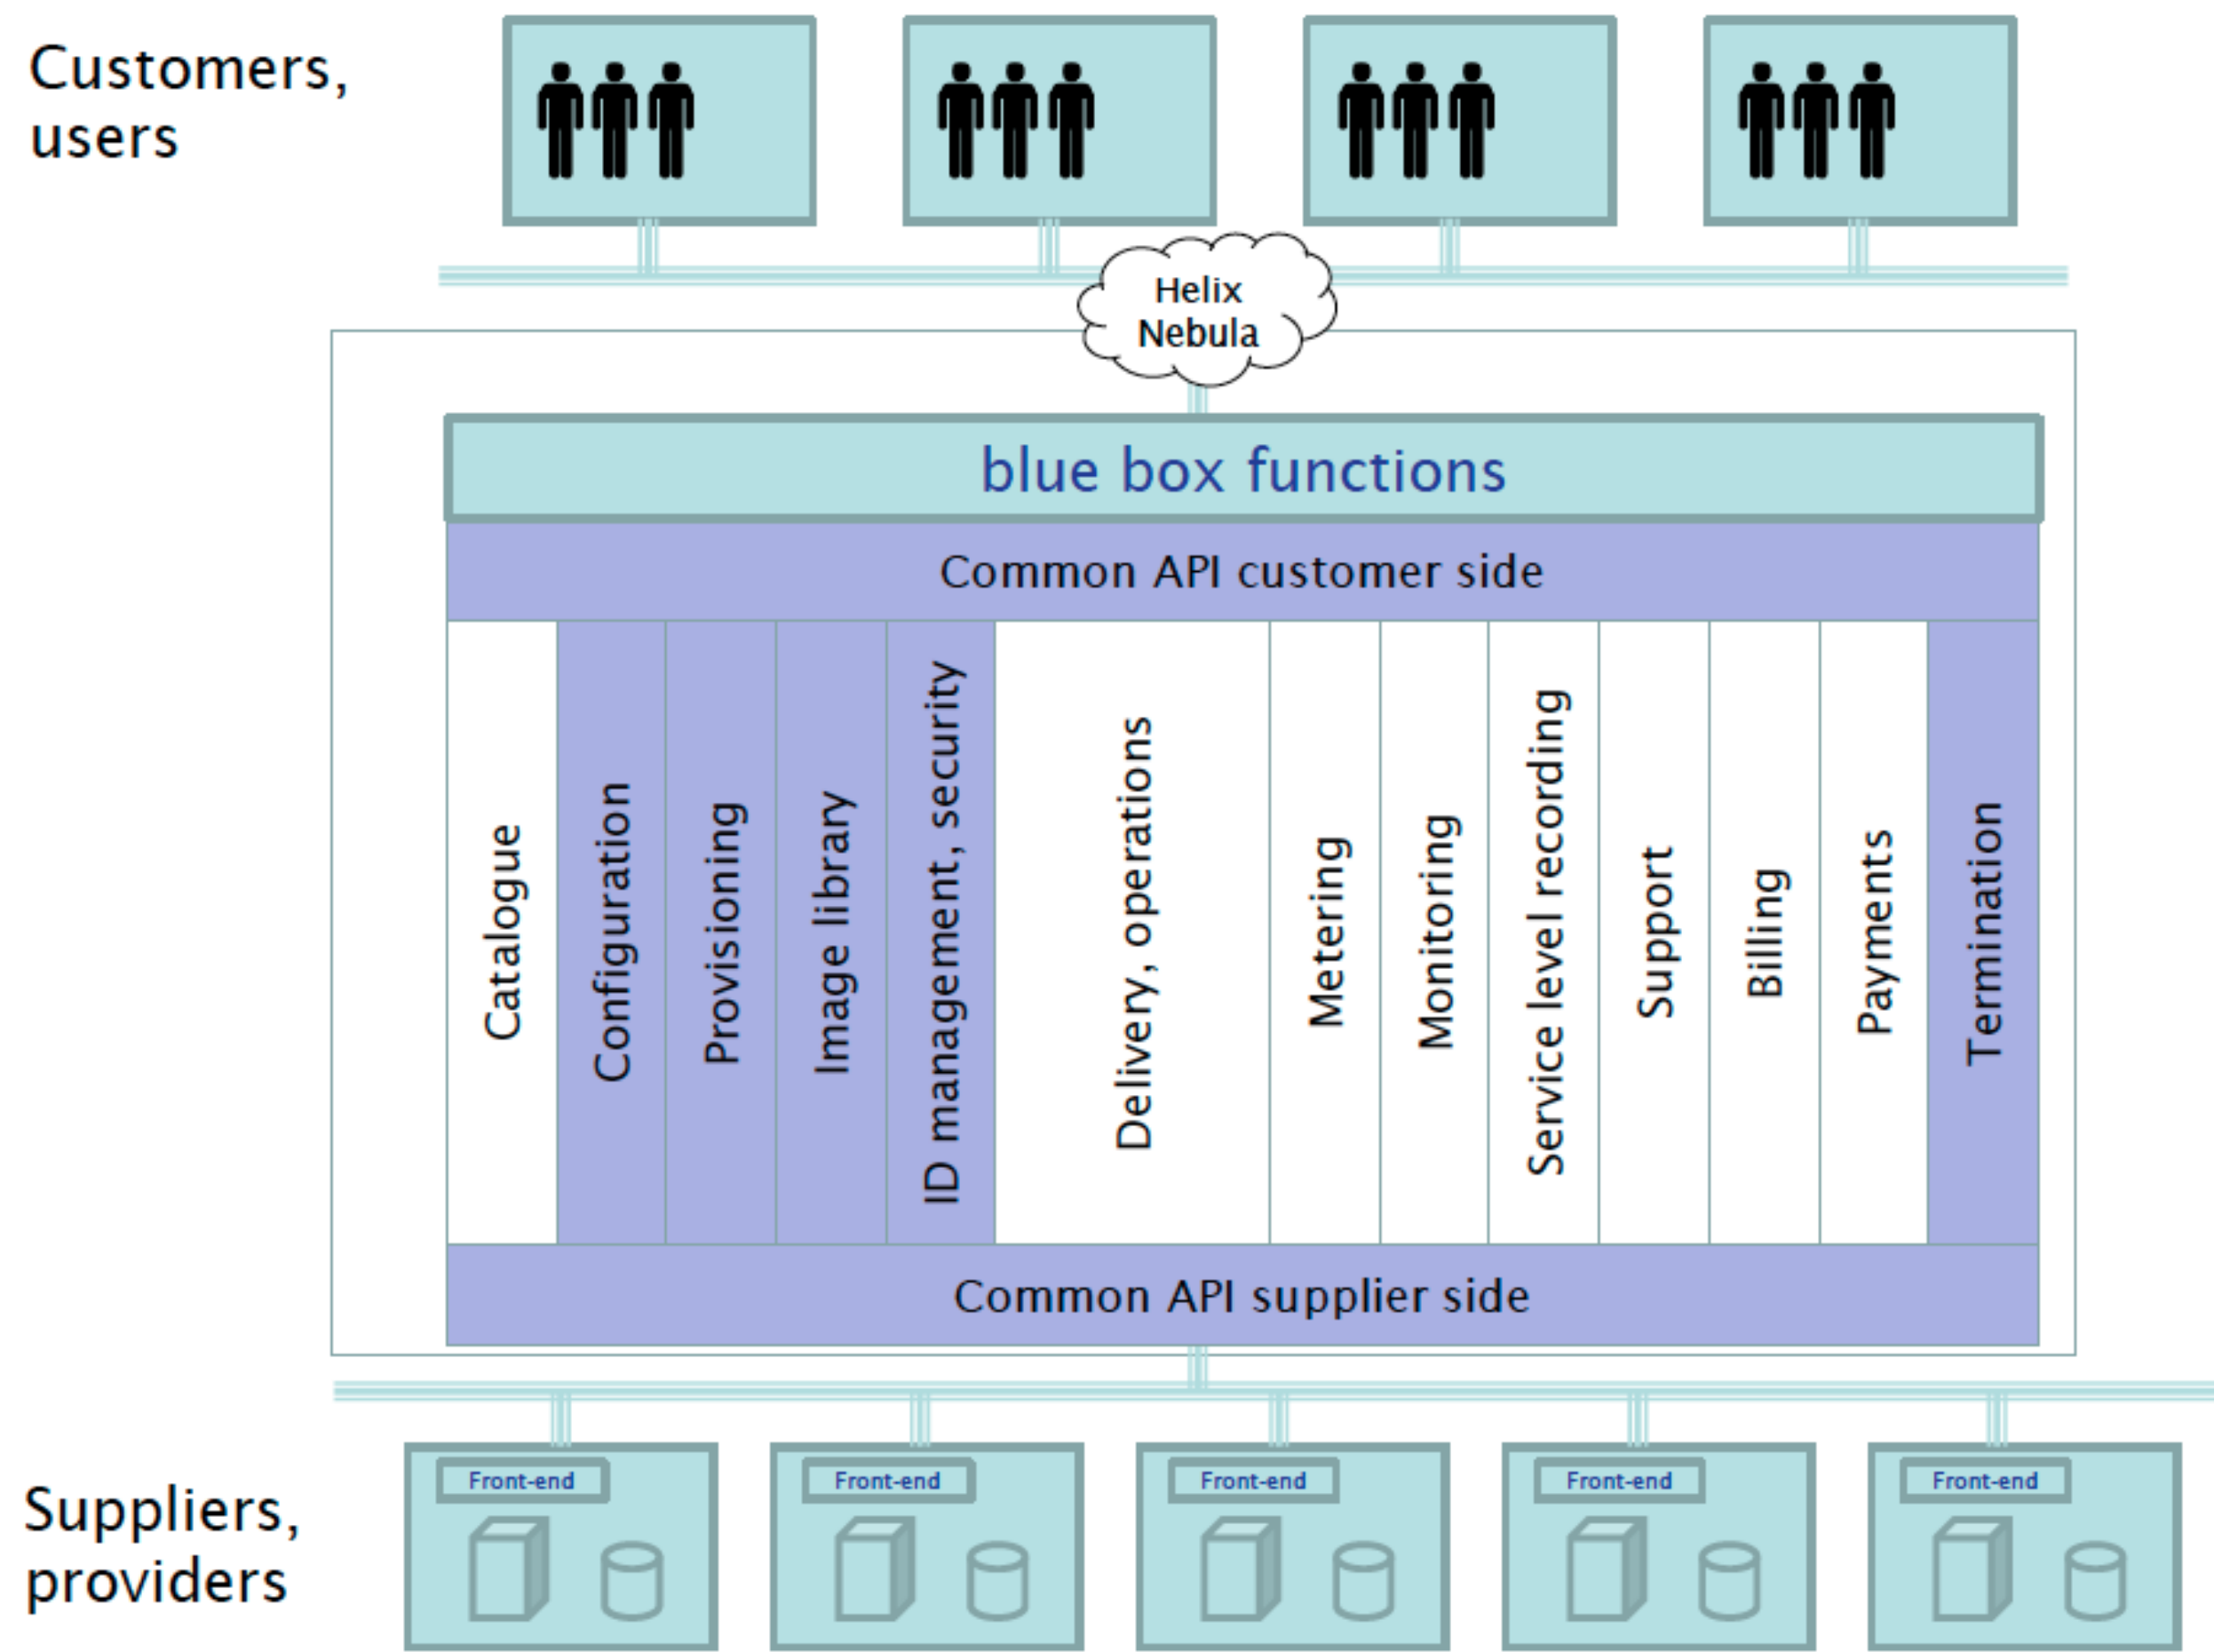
Customers, users

Helix Nebula

blue box functions

Common API customer side

Catalogue

Configuration

Provisioning

Image library

ID management, security

Delivery, operations

Metering

Monitoring

Service level recording

Support

Billing

Payments

Termination

Common API supplier side

Suppliers, providers

Front-end

Front-end

Front-end

Front-end

Front-end